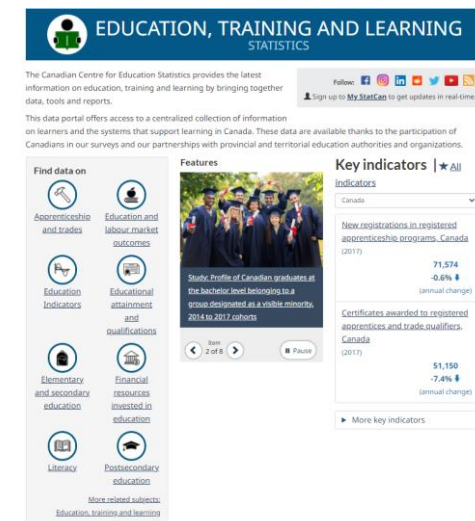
EDUCATION, TRAINING AND LEARNING
STATISTICS

The Canadian Centre for Education Statistics provides the latest information on education, training and learning by bringing together data, tools and reports.

Follow:

Sign up to My StatCan to get updates in real-time

This data portal offers access to a centralized collection of information on learners and the systems that support learning in Canada. These data are available thanks to the participation of Canadians in our surveys and our partnerships with provincial and territorial education authorities and organizations.

Find data on

Apprenticeship and trades

Education and labour market outcomes

Education Indicators

Educational attainment and qualifications

Elementary and secondary education

Financial resources invested in education

Literacy

Postsecondary education

More related subjects: Education, training and learning

Features

Study: Profile of Canadian graduates at the bachelor level belonging to a group designated as a visible minority, 2014 to 2017 cohorts

Item 2 of 8

Pause

Key indicators | ★ All indicators

Canada

New registrations in registered apprenticeship programs, Canada
(2017)
71,574
-0.6%
(annual change)

Certificates awarded to registered apprentices and trade qualifiers, Canada
(2017)
51,150
-7.4%
(annual change)

► More key indicators